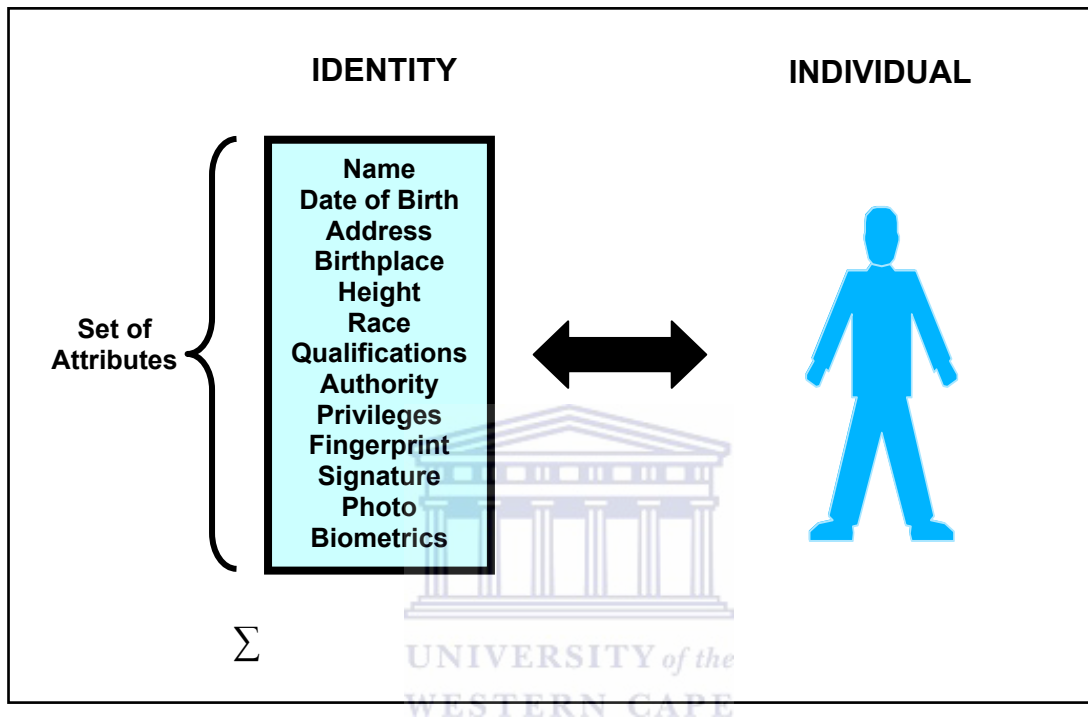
IDENTITY

INDIVIDUAL

Set of Attributes

Name
Date of Birth
Address
Birthplace
Height
Race
Qualifications
Authority
Privileges
Fingerprint
Signature
Photo
Biometrics

$\sum$

UNIVERSITY of the
WESTERN CAPE